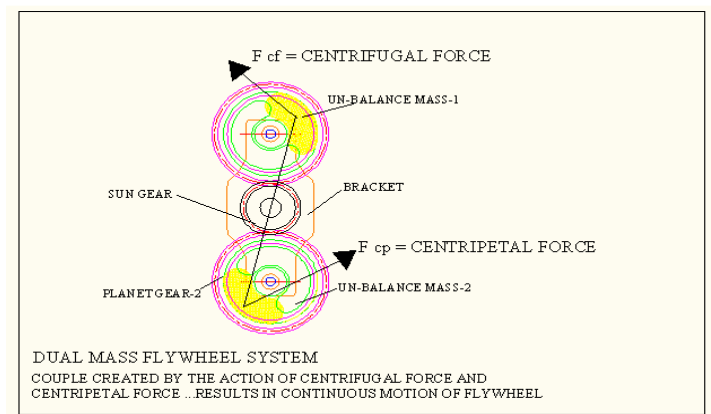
F cf = CENTRIFUGAL FORCE

UN-BALANCE MASS-1

SUN GEAR

BRACKET

F cp = CENTRIPETAL FORCE

PLANETGEAR-2

UN-BALANCE MASS-2

DUAL MASS FLYWHEEL SYSTEM

COUPLE CREATED BY THE ACTION OF CENTRIFUGAL FORCE AND CENTRIPETAL FORCE ...RESULTS IN CONTINUOUS MOTION OF FLYWHEEL